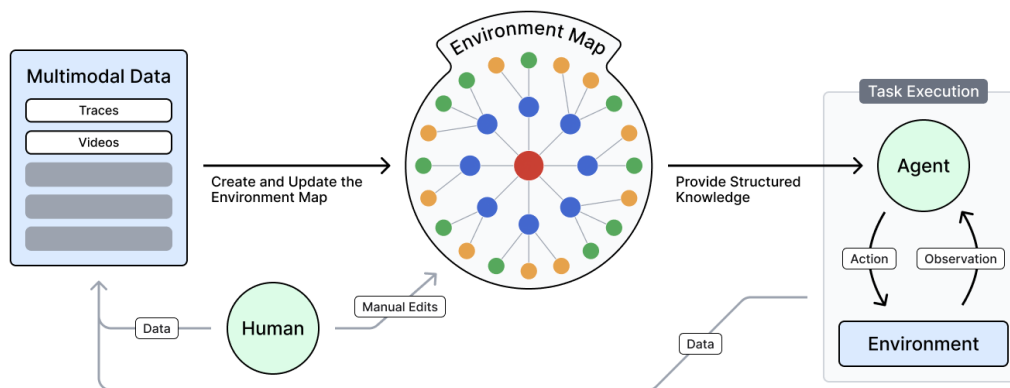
Multimodal Data

Traces

Videos

Create and Update the Environment Map

Environment Map

Provide Structured Knowledge

Task Execution

Agent

Action

Observation

Environment

Data

Human

Manual Edits

Data